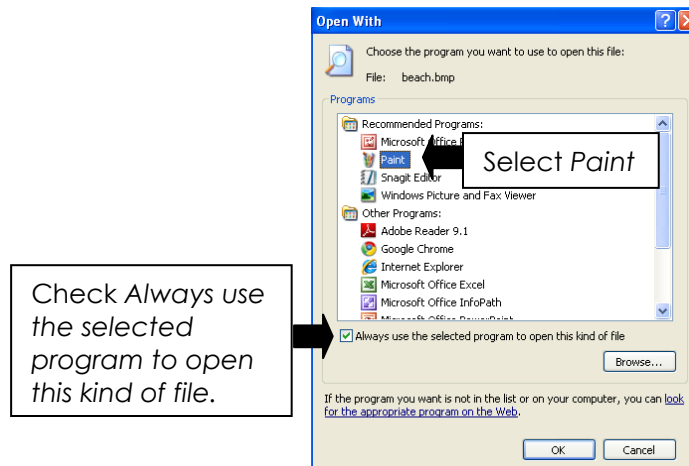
Open With

Choose the program you want to use to open this file:

File: beach.bmp

Programs

Recommended Programs:

Microsoft Office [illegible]

Paint

Snagit Editor

Windows Picture and Fax Viewer

Other Programs:

Adobe Reader 9.1

Google Chrome

Internet Explorer

Microsoft Office Excel

Microsoft Office InfoPath

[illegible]

Select *Paint*

Check *Always use the selected program to open this kind of file.*

Always use the selected program to open this kind of file

Browse...

If the program you want is not in the list or on your computer, you can look for the appropriate program on the Web.

OK

Cancel